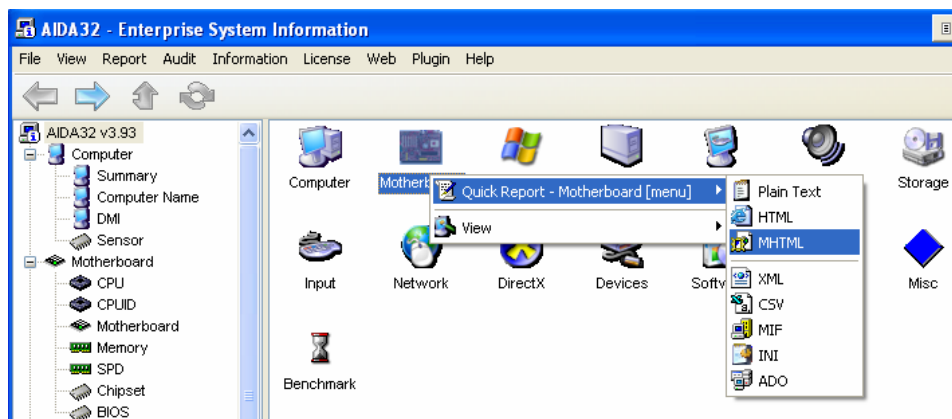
AIDA32 - Enterprise System Information

File View Report Audit Information License Web Plugin Help

AIDA32 v3.93
Computer
Summary
Computer Name
DMI
Sensor
Motherboard
CPU
CPUID
Motherboard
Memory
SPD
Chipset
BIOS

Computer
Motherb
Quick Report - Motherboard [menu]
View
Plain Text
HTML
MHTML
XML
CSV
MIF
INI
ADO
Storage
Input
Network
DirectX
Devices
Softw
Misc
Benchmark